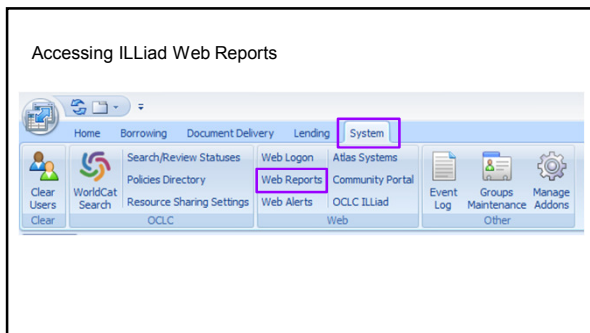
Accessing ILLiad Web Reports

Home Borrowing Document Delivery Lending System

Clear Users
Clear

WorldCat Search
Search/Review Statuses
Policies Directory
Resource Sharing Settings
OCLC

Web Logon
Web Reports
Web Alerts
Atlas Systems
Community Portal
OCLC ILLiad
Web

Event Log
Groups Maintenance
Manage Addons
Other